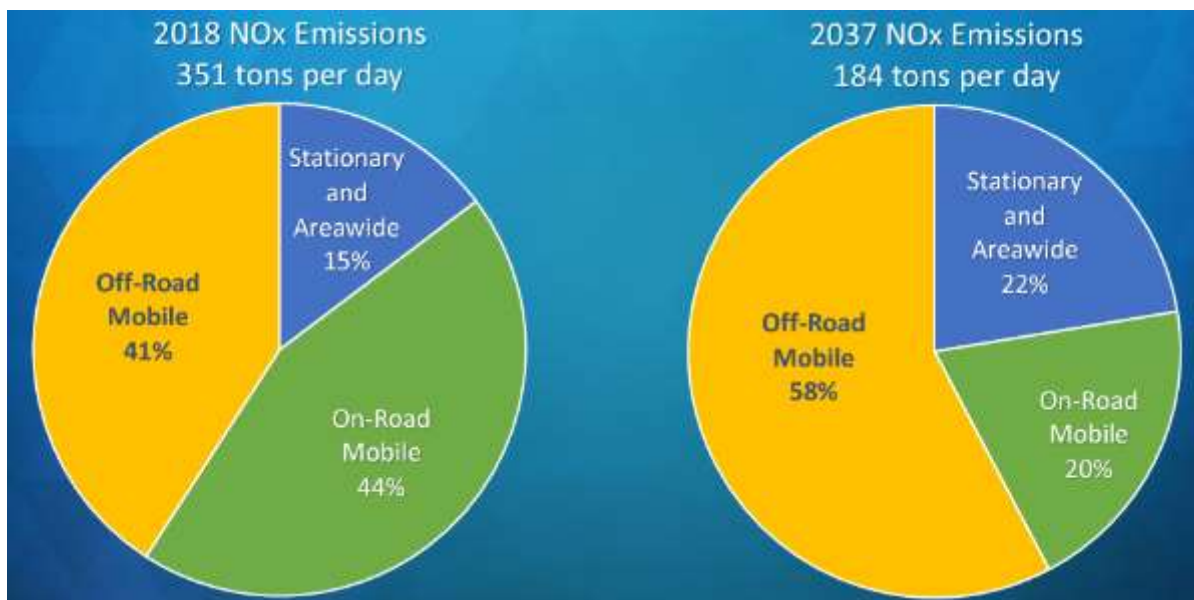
2018 NOx Emissions
351 tons per day

Stationary and Areawide 15%

Off-Road Mobile 41%

On-Road Mobile 44%

2037 NOx Emissions
184 tons per day

Stationary and Areawide 22%

Off-Road Mobile 58%

On-Road Mobile 20%